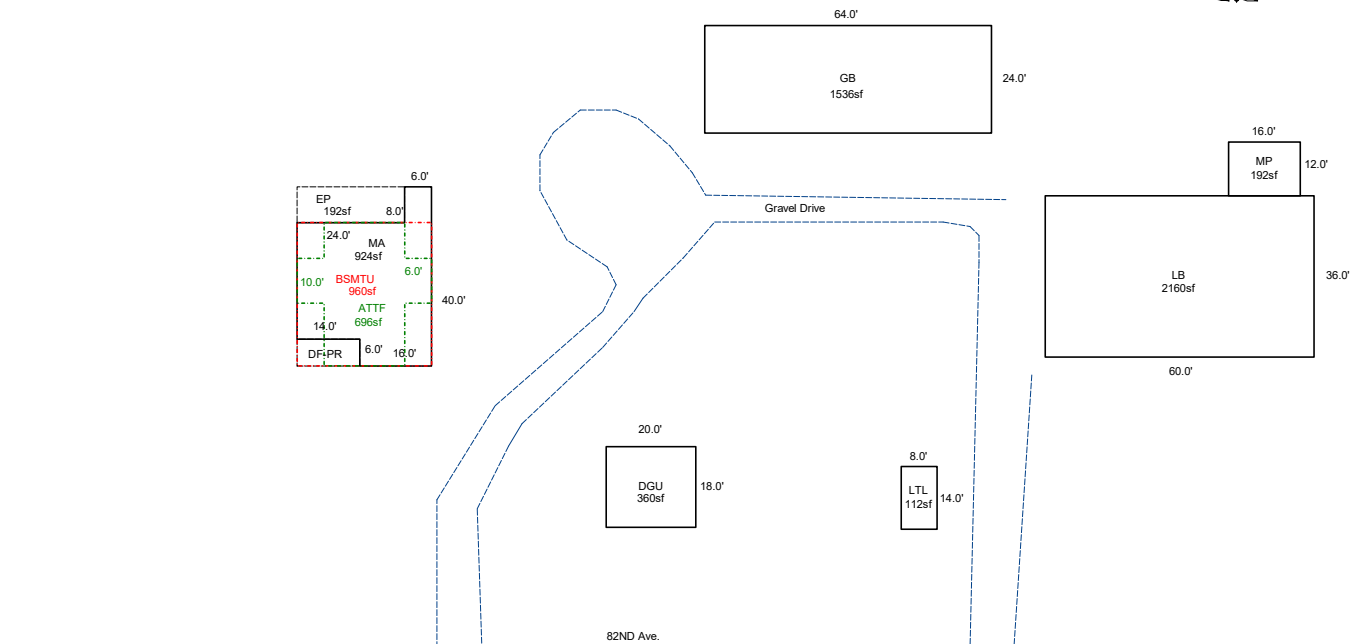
64.0'

GB
1536sf

24.0'

16.0'

MP
192sf

12.0'

6.0'

EP
192sf

8.0'

24.0'

MA
924sf

10.0'

BSMTU
960sf

6.0'

ATTF
696sf

40.0'

14.0'

DF-PR

6.0'

16.0'

Gravel Drive

LB
2160sf

36.0'

60.0'

20.0'

DGU
360sf

18.0'

8.0'

LTL
112sf

14.0'

82ND Ave.